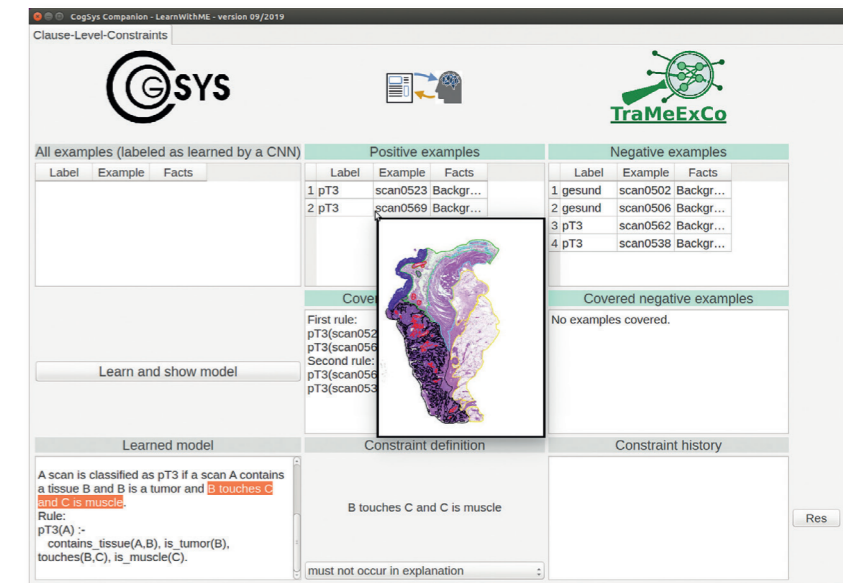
CogSys Companion - LearnWithME - version 09/2019

Clause-Level-Constraints

GSYS

TraMeExCo

All examples (labeled as learned by a CNN)

| Label | Example | Facts |
|---|---|---|

Positive examples

| | Label | Example | Facts |
|---|---|---|---|
| 1 | pT3 | scan0523 | Backgr... |
| 2 | pT3 | scan0569 | Backgr... |

Negative examples

| | Label | Example | Facts |
|---|---|---|---|
| 1 | gesund | scan0502 | Backgr... |
| 2 | gesund | scan0506 | Backgr... |
| 3 | pT3 | scan0562 | Backgr... |
| 4 | pT3 | scan0538 | Backgr... |

Cover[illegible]

First rule:
pT3(scan052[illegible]
pT3(scan056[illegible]
Second rule:
pT3(scan056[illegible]
pT3(scan053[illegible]

Covered negative examples

No examples covered.

Learn and show model

Learned model

A scan is classified as pT3 if a scan A contains a tissue B and B is a tumor and B touches C and C is muscle.
Rule:
pT3(A) :-
contains_tissue(A,B), is_tumor(B), touches(B,C), is_muscle(C).

Constraint definition

B touches C and C is muscle

must not occur in explanation

Constraint history

Res